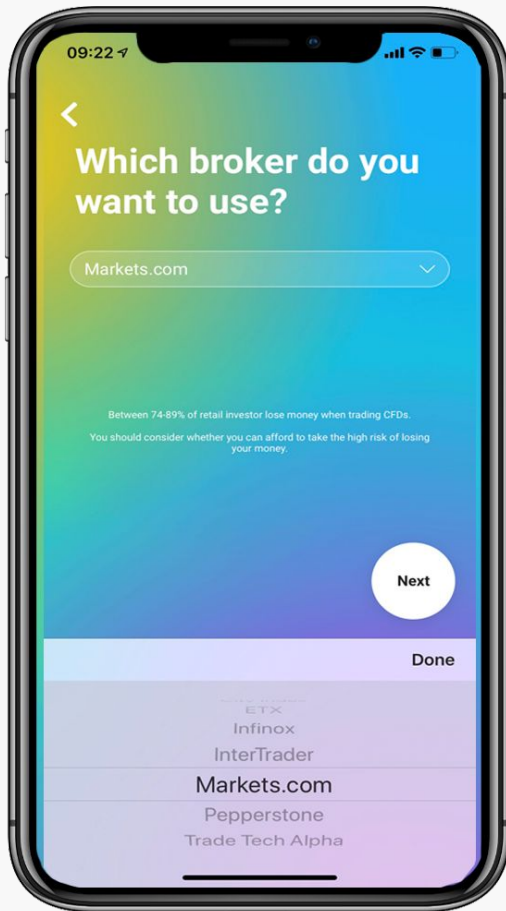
09:22

<

Which broker do you want to use?

Markets.com

Between 74-89% of retail investor lose money when trading CFDs.

You should consider whether you can afford to take the high risk of losing your money.

Next

Done

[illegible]
ETX
Infinox
InterTrader
Markets.com
Pepperstone
Trade Tech Alpha